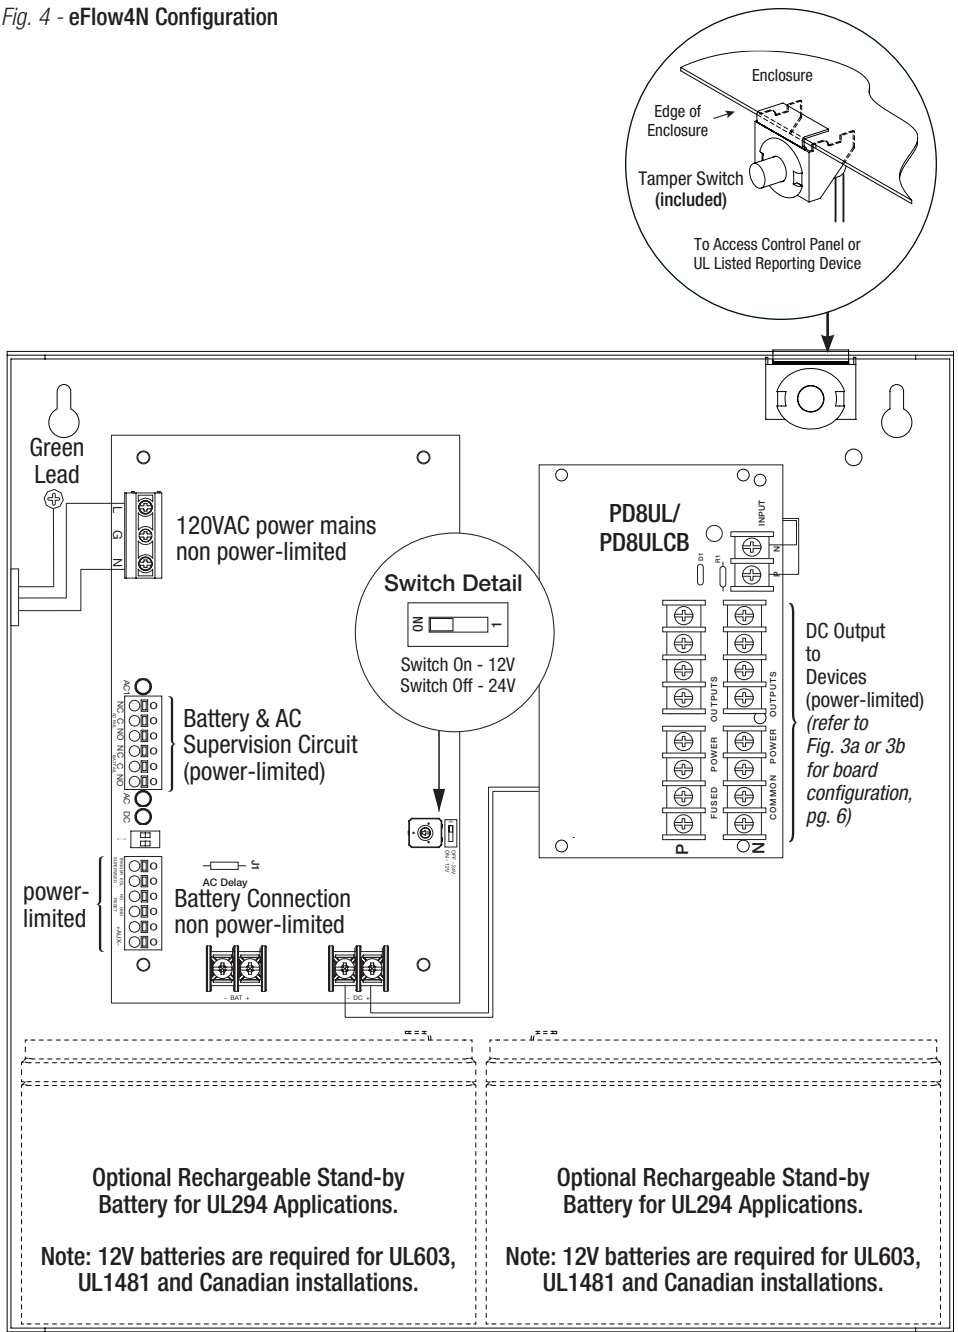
*Fig. 4* - eFlow4N Configuration

Enclosure

Edge of Enclosure

Tamper Switch (included)

To Access Control Panel or UL Listed Reporting Device

Green Lead

L G N

120VAC power mains non power-limited

PD8UL/ PD8ULCB

INPUT

D1 R1

P N

Switch Detail

ON 1

Switch On - 12V
Switch Off - 24V

DC Output to Devices (power-limited) *(refer to Fig. 3a or 3b for board configuration, pg. 6)*

AC

NC C NO NC C NO

Battery & AC Supervision Circuit (power-limited)

AC DC

OUTPUTS POWER FUSED

OUTPUTS POWER COMMON

P N

power-limited

AC Delay

J1

Battery Connection non power-limited

- BAT +

- DC +

Optional Rechargeable Stand-by Battery for UL294 Applications.

Note: 12V batteries are required for UL603, UL1481 and Canadian installations.

Optional Rechargeable Stand-by Battery for UL294 Applications.

Note: 12V batteries are required for UL603, UL1481 and Canadian installations.